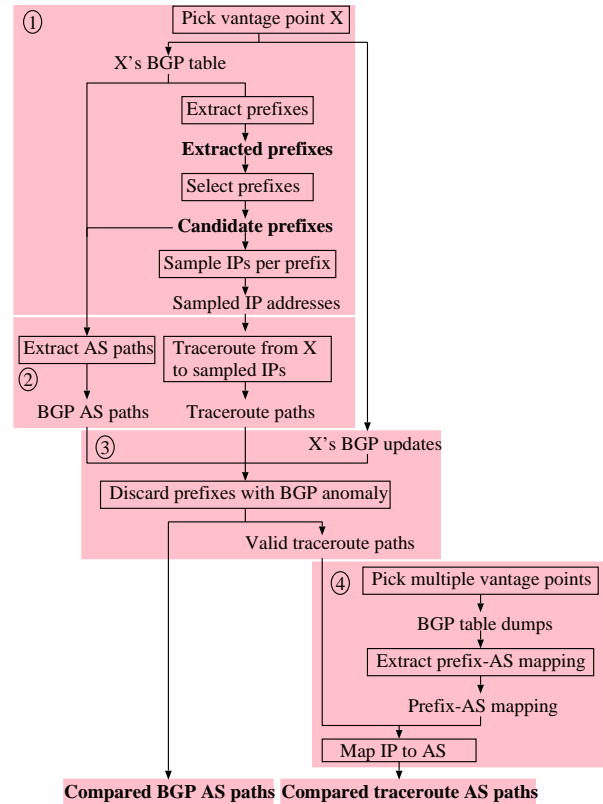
① Pick vantage point X

X's BGP table

Extract prefixes

**Extracted prefixes**

Select prefixes

**Candidate prefixes**

Sample IPs per prefix

Sampled IP addresses

Extract AS paths

② 

Traceroute from X to sampled IPs

BGP AS paths

Traceroute paths

③

X's BGP updates

Discard prefixes with BGP anomaly

Valid traceroute paths

④ Pick multiple vantage points

BGP table dumps

Extract prefix-AS mapping

Prefix-AS mapping

Map IP to AS

**Compared BGP AS paths**

**Compared traceroute AS paths**